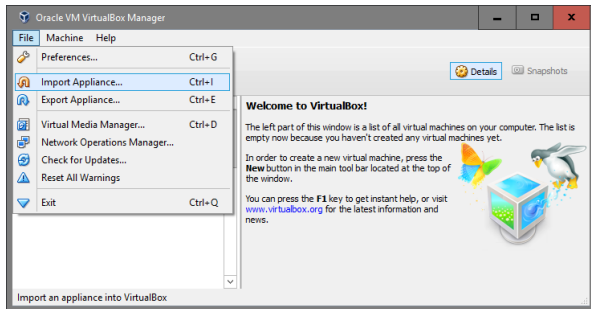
Oracle VM VirtualBox Manager

File Machine Help

Preferences... Ctrl+G
Import Appliance... Ctrl+I
Export Appliance... Ctrl+E
Virtual Media Manager... Ctrl+D
Network Operations Manager...
Check for Updates...
Reset All Warnings
Exit Ctrl+Q

Details Snapshots

Welcome to VirtualBox!

The left part of this window is a list of all virtual machines on your computer. The list is empty now because you haven't created any virtual machines yet.

In order to create a new virtual machine, press the **New** button in the main tool bar located at the top of the window.

You can press the **F1** key to get instant help, or visit www.virtualbox.org for the latest information and news.

Import an appliance into VirtualBox